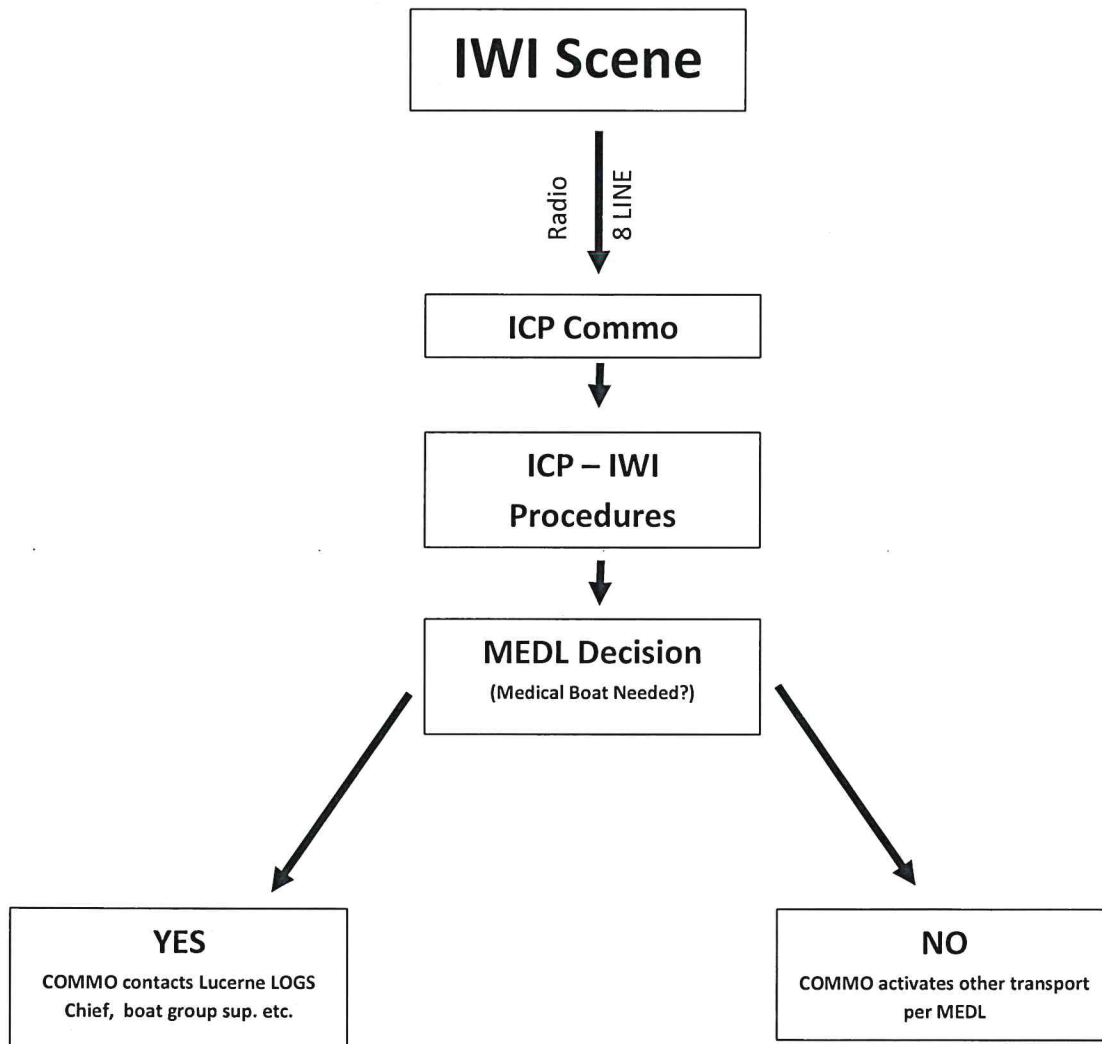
IWI Scene

Radio
8 LINE

ICP Commo

ICP – IWI Procedures

MEDL Decision
(Medical Boat Needed?)

YES
COMMO contacts Lucerne LOGS Chief, boat group sup. etc.

NO
COMMO activates other transport per MEDL